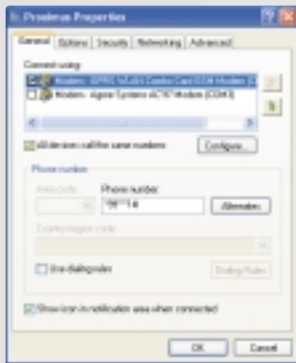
Proximus Properties

General | Options | Security | Networking | Advanced

Connect using:

Modem - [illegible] Combo Card GSM Modem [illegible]
Modem - Agere Systems AC'97 Modem (COM3)

All devices call the same numbers
Configure...

Phone number
Area code:
Phone number:
*99***1#
Alternates

Country/region code:

Use dialing rules
Dialing Rules

Show icon in notification area when connected

OK
Cancel